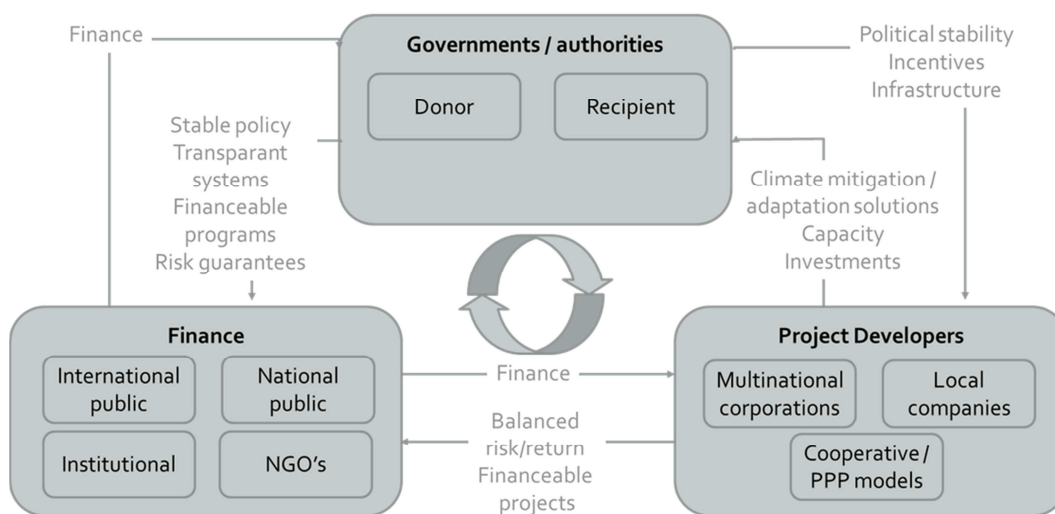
Finance

Governments / authorities

Donor

Recipient

Political stability
Incentives
Infrastructure

Stable policy
Transparant systems
Financeable programs
Risk guarantees

Climate mitigation / adaptation solutions
Capacity
Investments

Finance

International public

National public

Institutional

NGO's

Finance

Balanced risk/return
Financeable projects

Project Developers

Multinational corporations

Local companies

Cooperative / PPP models